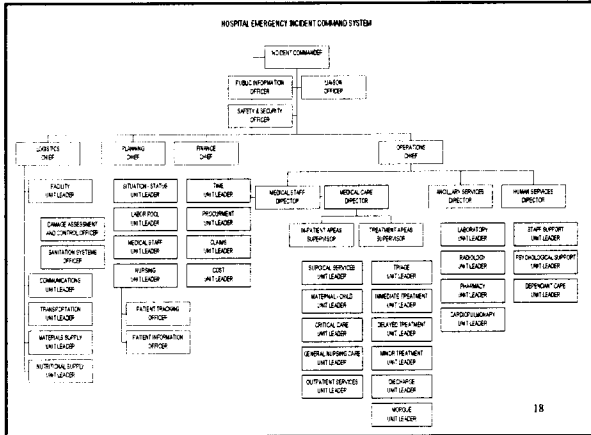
HOSPITAL EMERGENCY INCIDENT COMMAND SYSTEM

INCIDENT COMMANDER

PUBLIC INFORMATION OFFICER

LIAISON OFFICER

SAFETY & SECURITY OFFICER

LOGISTICS CHIEF

PLANNING CHIEF

FINANCE CHIEF

OPERATIONS CHIEF

FACILITY UNIT LEADER

DAMAGE ASSESSMENT AND CONTROL OFFICER

SANITATION SYSTEMS OFFICER

COMMUNICATIONS UNIT LEADER

TRANSPORTATION UNIT LEADER

MATERIALS SUPPLY UNIT LEADER

NUTRITIONAL SUPPLY UNIT LEADER

SITUATION - STATUS UNIT LEADER

LABOR POOL UNIT LEADER

MEDICAL STAFF UNIT LEADER

NURSING UNIT LEADER

PATIENT TRACKING OFFICER

PATIENT INFORMATION OFFICER

TIME UNIT LEADER

PROCUREMENT UNIT LEADER

CLAIMS UNIT LEADER

COST UNIT LEADER

MEDICAL STAFF DIRECTOR

MEDICAL CARE DIRECTOR

ANCILLARY SERVICES DIRECTOR

HUMAN SERVICES DIRECTOR

IN-PATIENT AREAS SUPERVISOR

TREATMENT AREAS SUPERVISOR

SURGICAL SERVICES UNIT LEADER

MATERNAL - CHILD UNIT LEADER

CRITICAL CARE UNIT LEADER

GENERAL NURSING CARE UNIT LEADER

OUTPATIENT SERVICES UNIT LEADER

TRIAGE UNIT LEADER

IMMEDIATE TREATMENT UNIT LEADER

DELAYED TREATMENT UNIT LEADER

MINOR TREATMENT UNIT LEADER

DISCHARGE UNIT LEADER

MORGUE UNIT LEADER

LABORATORY UNIT LEADER

RADIOLOGY UNIT LEADER

PHARMACY UNIT LEADER

CARDIOPULMONARY UNIT LEADER

STAFF SUPPORT UNIT LEADER

PSYCHOLOGICAL SUPPORT UNIT LEADER

DEPENDENT CARE UNIT LEADER

18